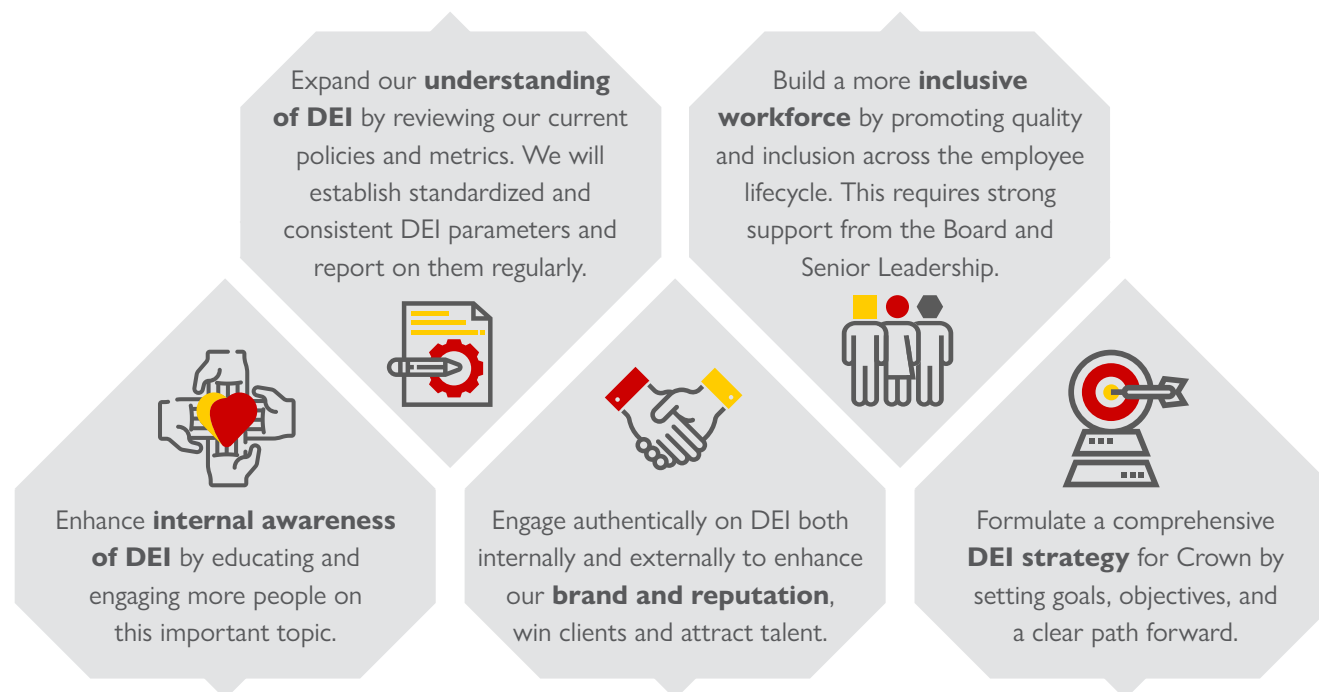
Expand our **understanding of DEI** by reviewing our current policies and metrics. We will establish standardized and consistent DEI parameters and report on them regularly.

Build a more **inclusive workforce** by promoting quality and inclusion across the employee lifecycle. This requires strong support from the Board and Senior Leadership.

Enhance **internal awareness of DEI** by educating and engaging more people on this important topic.

Engage authentically on DEI both internally and externally to enhance our **brand and reputation**, win clients and attract talent.

Formulate a comprehensive **DEI strategy** for Crown by setting goals, objectives, and a clear path forward.